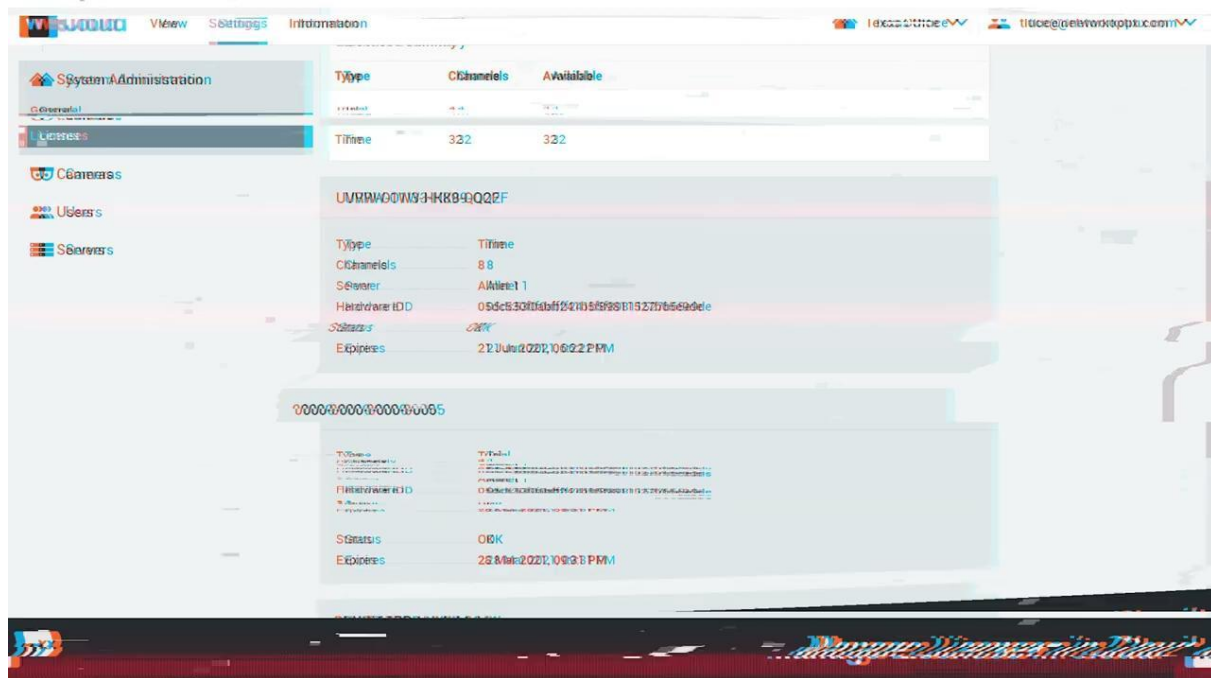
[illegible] View Settings Information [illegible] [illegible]

System Administration
General
Licenses
Cameras
Users
Servers

| Type | Channels | Available |
|---|---|---|
| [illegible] | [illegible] | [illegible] |
| Time | 32 | 32 |

UVRWOTW3HK89QQ2F

Type Time
Channels 8
Server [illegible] 1
Hardware ID 05dc53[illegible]
Status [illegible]
Expires 21 Jun 2021, 09:22 PM

2000000000000005

Type Trial
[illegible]
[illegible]
Hardware ID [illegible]
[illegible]
Status OK
Expires 28 Mar 2021, 09:31 PM

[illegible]